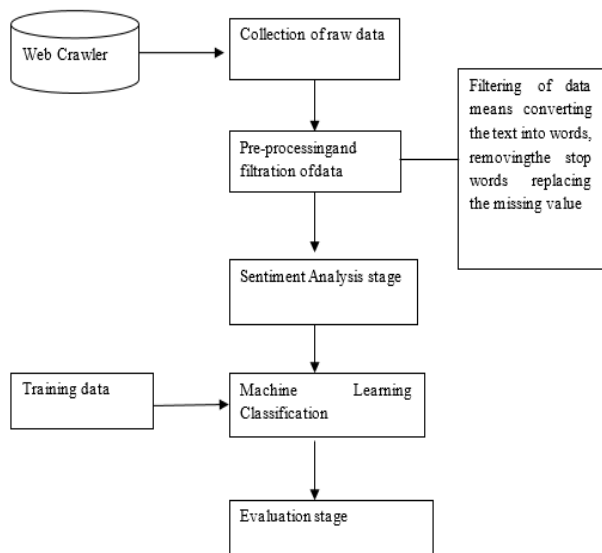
Web Crawler

Collection of raw data

Filtering of data means converting the text into words, removingthe stop words replacing the missing value

Pre-processingand filtration ofdata

Sentiment Analysis stage

Training data

Machine Learning Classification

Evaluation stage